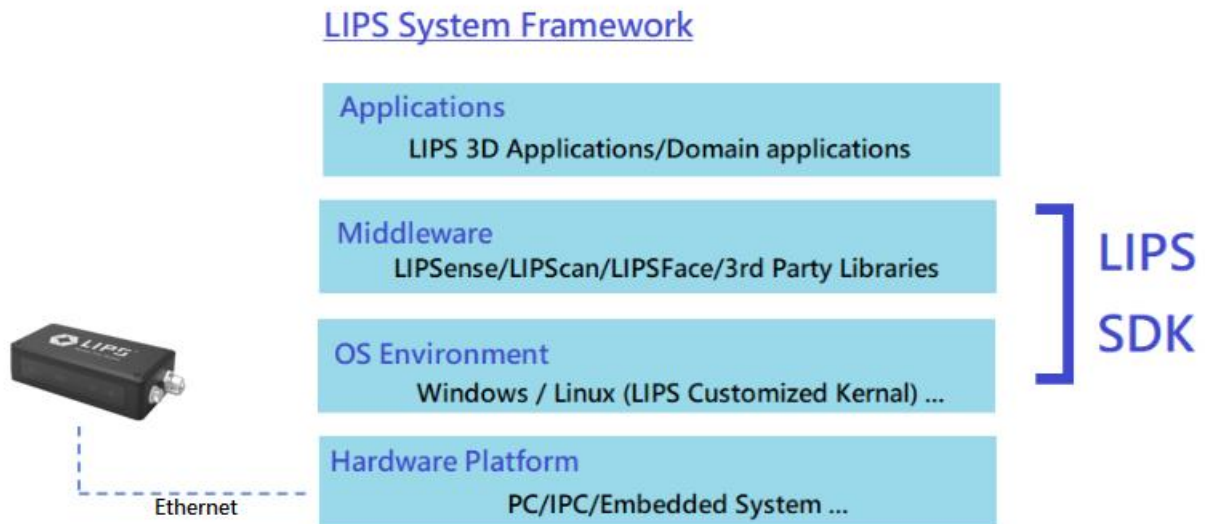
LIPS System Framework

Applications
LIPS 3D Applications/Domain applications

Middleware
LIPSense/LIPScan/LIPSFace/3rd Party Libraries

OS Environment
Windows / Linux (LIPS Customized Kernal) ...

Hardware Platform
PC/IPC/Embedded System ...

LIPS SDK

LIPS

Ethernet